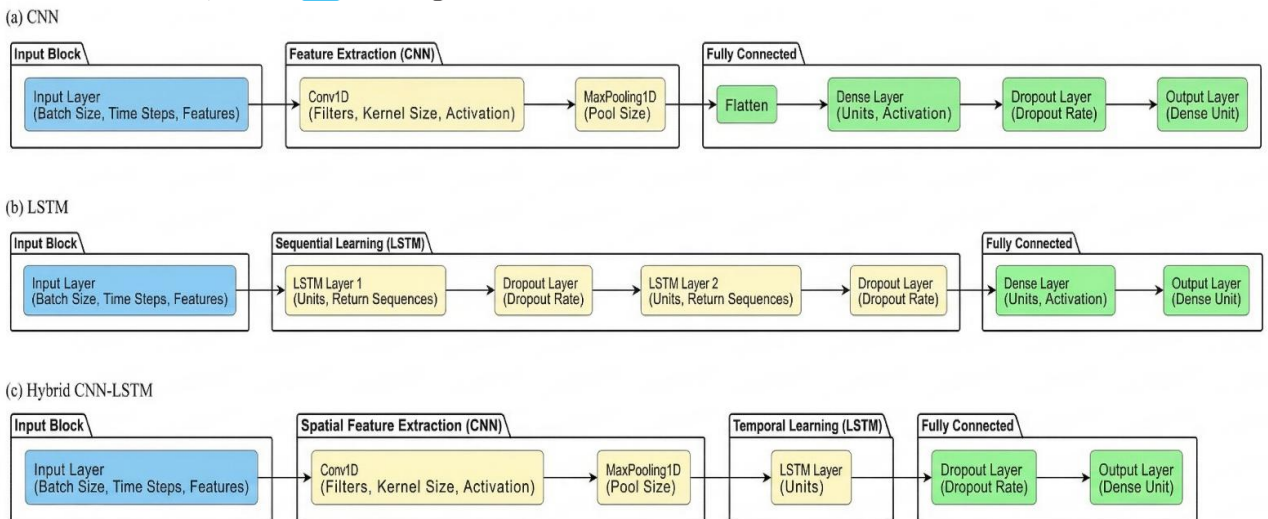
(a) CNN

Input Block

Input Layer
(Batch Size, Time Steps, Features)

Feature Extraction (CNN)

Conv1D
(Filters, Kernel Size, Activation)

MaxPooling1D
(Pool Size)

Fully Connected

Flatten

Dense Layer
(Units, Activation)

Dropout Layer
(Dropout Rate)

Output Layer
(Dense Unit)

(b) LSTM

Input Block

Input Layer
(Batch Size, Time Steps, Features)

Sequential Learning (LSTM)

LSTM Layer 1
(Units, Return Sequences)

Dropout Layer
(Dropout Rate)

LSTM Layer 2
(Units, Return Sequences)

Dropout Layer
(Dropout Rate)

Fully Connected

Dense Layer
(Units, Activation)

Output Layer
(Dense Unit)

(c) Hybrid CNN-LSTM

Input Block

Input Layer
(Batch Size, Time Steps, Features)

Spatial Feature Extraction (CNN)

Conv1D
(Filters, Kernel Size, Activation)

MaxPooling1D
(Pool Size)

Temporal Learning (LSTM)

LSTM Layer
(Units)

Fully Connected

Dropout Layer
(Dropout Rate)

Output Layer
(Dense Unit)